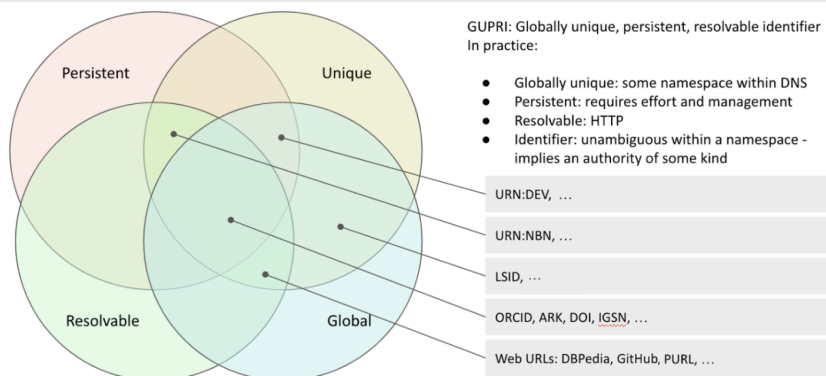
Persistent

Unique

Resolvable

Global

GUPRI: Globally unique, persistent, resolvable identifier
In practice:

- Globally unique: some namespace within DNS
- Persistent: requires effort and management
- Resolvable: HTTP
- Identifier: unambiguous within a namespace - implies an authority of some kind

URN:DEV, …

URN:NBN, …

LSID, …

ORCID, ARK, DOI, IGSN, …

Web URLs: DBPedia, GitHub, PURL, …